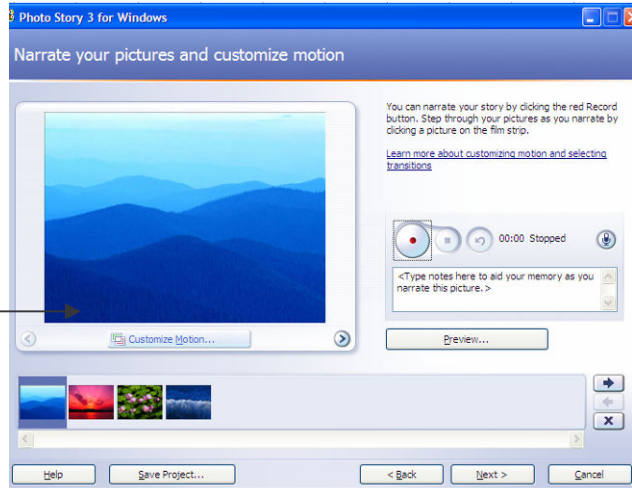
Photo Story 3 for Windows

Narrate your pictures and customize motion

You can narrate your story by clicking the red Record button. Step through your pictures as you narrate by clicking a picture on the film strip.

Learn more about customizing motion and selecting transitions

00:00 Stopped

<Type notes here to aid your memory as you narrate this picture.>

Customize Motion...

Preview...

Help

Save Project...

< Back

Next >

Cancel